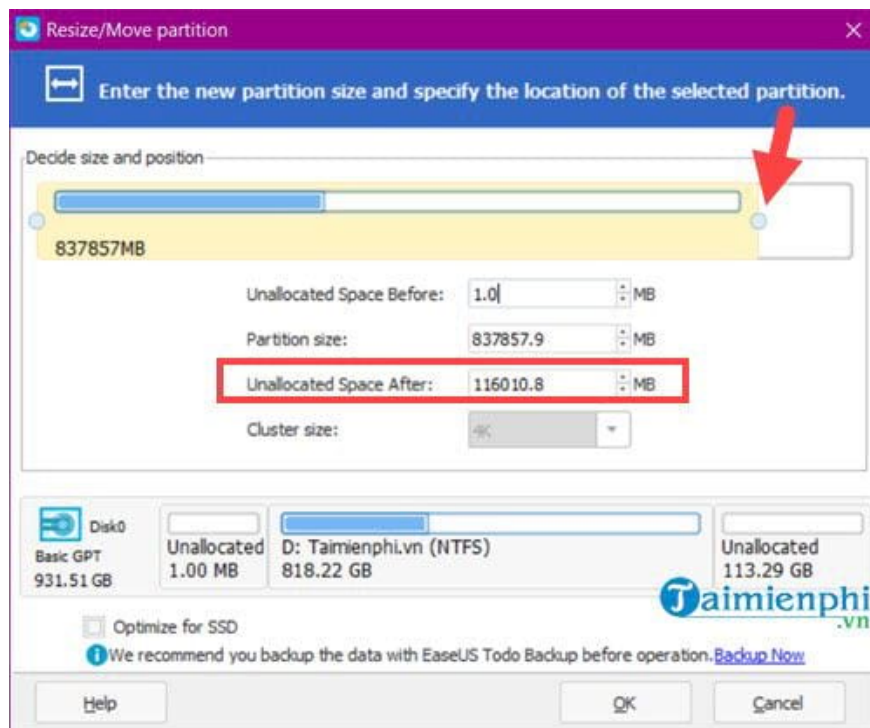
Resize/Move partition

Enter the new partition size and specify the location of the selected partition.

Decide size and position

837857MB

Unallocated Space Before: 1.0 MB

Partition size: 837857.9 MB

Unallocated Space After: 116010.8 MB

Cluster size: 4K

Disk0
Basic GPT
931.51 GB

Unallocated
1.00 MB

D: Taimienphi.vn (NTFS)
818.22 GB

Unallocated
113.29 GB

Taimienphi
.vn

Optimize for SSD

We recommend you backup the data with EaseUS Todo Backup before operation. Backup Now

Help

OK

Cancel